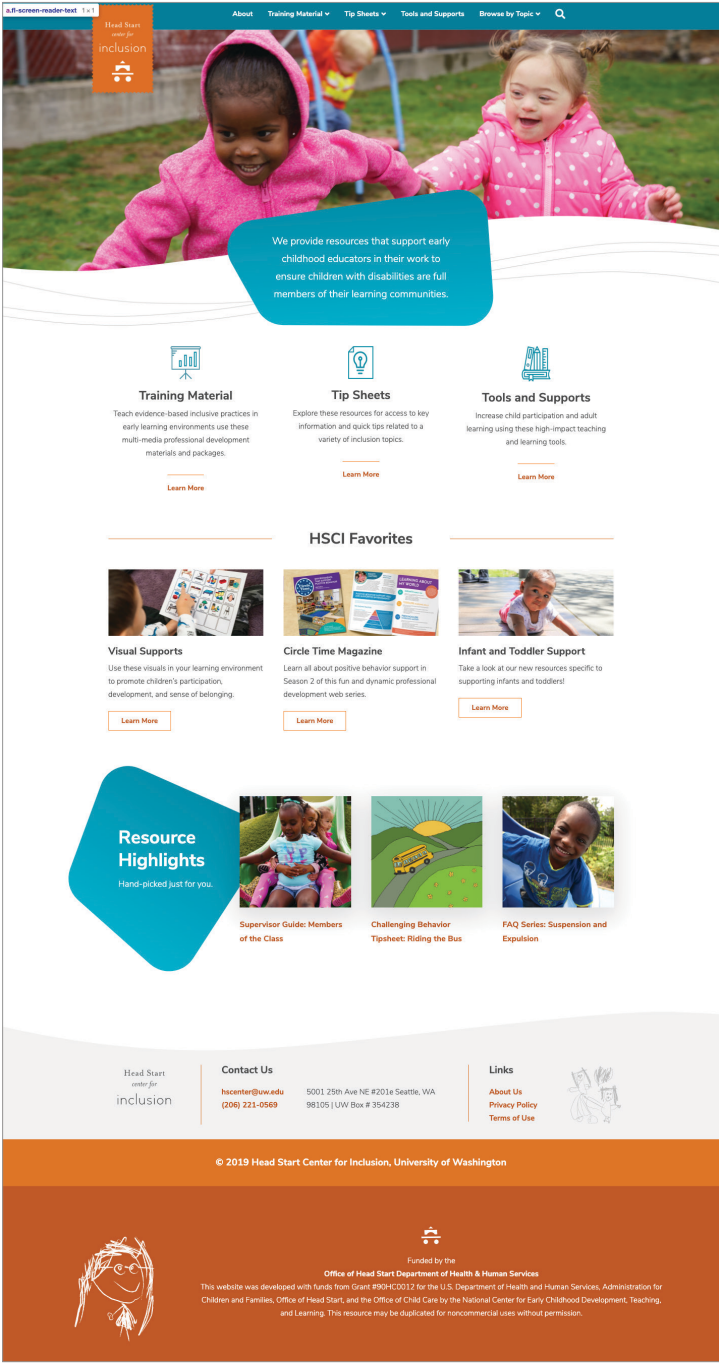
a.fl-screen-reader-text 1 × 1

Head Start center for inclusion

About Training Material Tip Sheets Tools and Supports Browse by Topic

We provide resources that support early childhood educators in their work to ensure children with disabilities are full members of their learning communities.

Training Material
Teach evidence-based inclusive practices in early learning environments use these multi-media professional development materials and packages.
Learn More

Tip Sheets
Explore these resources for access to key information and quick tips related to a variety of inclusion topics.
Learn More

Tools and Supports
Increase child participation and adult learning using these high-impact teaching and learning tools.
Learn More

HSCI Favorites

Visual Supports
Use these visuals in your learning environment to promote children's participation, development, and sense of belonging.
Learn More

Circle Time Magazine
Learn all about positive behavior support in Season 2 of this fun and dynamic professional development web series.
Learn More

Infant and Toddler Support
Take a look at our new resources specific to supporting infants and toddlers!
Learn More

Resource Highlights
Hand-picked just for you.

Supervisor Guide: Members of the Class

Challenging Behavior Tipsheet: Riding the Bus

FAQ Series: Suspension and Expulsion

Head Start center for inclusion

Contact Us
hscenter@uw.edu
(206) 221-0569
5001 25th Ave NE #201e Seattle, WA 98105 | UW Box # 354238

Links
About Us
Privacy Policy
Terms of Use

© 2019 Head Start Center for Inclusion, University of Washington

Funded by the
Office of Head Start Department of Health & Human Services
This website was developed with funds from Grant #90HC0012 for the U.S. Department of Health and Human Services, Administration for Children and Families, Office of Head Start, and the Office of Child Care by the National Center for Early Childhood Development, Teaching, and Learning. This resource may be duplicated for noncommercial uses without permission.